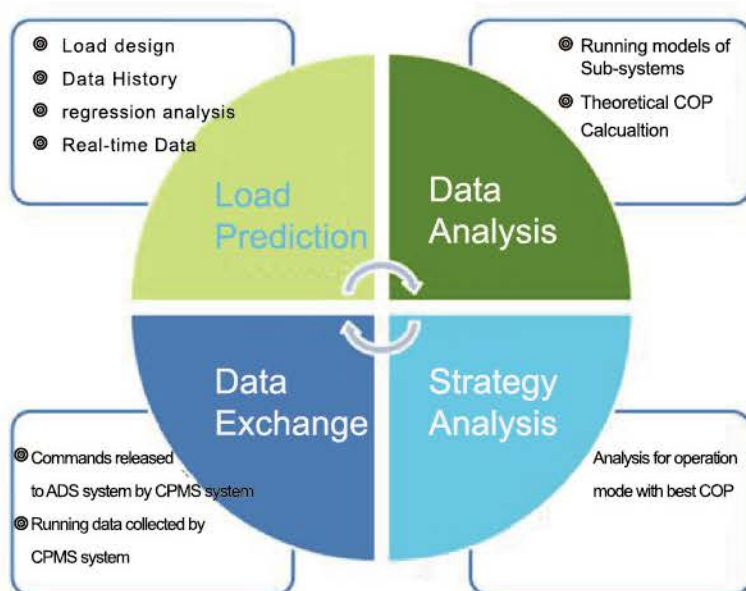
◎ Load design
◎ Data History
◎ regression analysis
◎ Real-time Data

◎ Running models of Sub-systems
◎ Theoretical COP Calcualtion

Load Prediction

Data Analysis

Data Exchange

Strategy Analysis

◎ Commands released to ADS system by CPMS system
◎ Running data collected by CPMS system

Analysis for operation mode with best COP